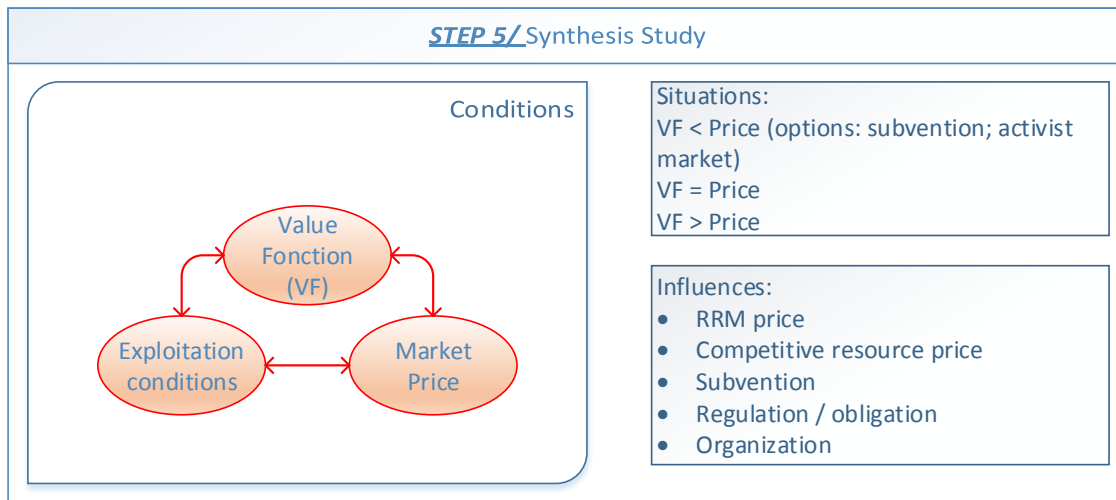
STEP 5/ Synthesis Study

Conditions

Value Fonction (VF)

Exploitation conditions

Market Price

Situations:
VF < Price (options: subvention; activist market)
VF = Price
VF > Price

Influences:
- RRM price
- Competitive resource price
- Subvention
- Regulation / obligation
- Organization